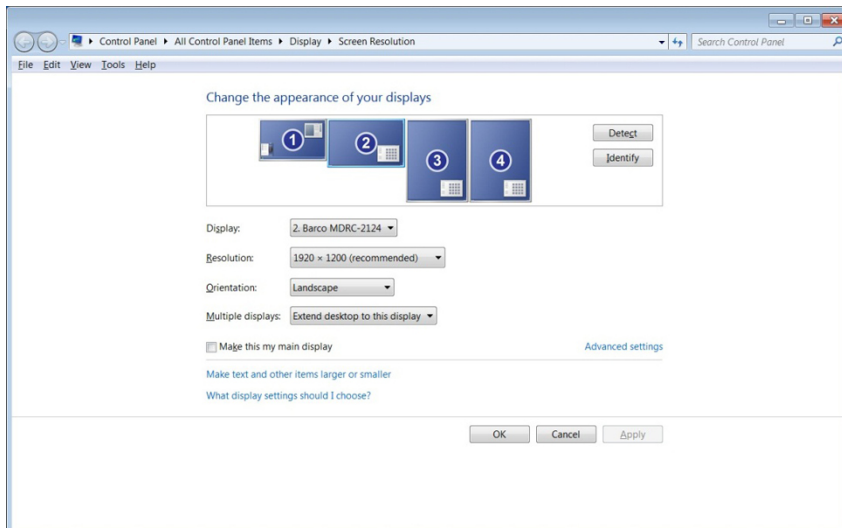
▸ Control Panel ▸ All Control Panel Items ▸ Display ▸ Screen Resolution

Search Control Panel

File Edit View Tools Help

Change the appearance of your displays

1 2 3 4

Detect

Identify

Display: 2. Barco MDRC-2124

Resolution: 1920 × 1200 (recommended)

Orientation: Landscape

Multiple displays: Extend desktop to this display

Make this my main display

Advanced settings

Make text and other items larger or smaller

What display settings should I choose?

OK Cancel Apply